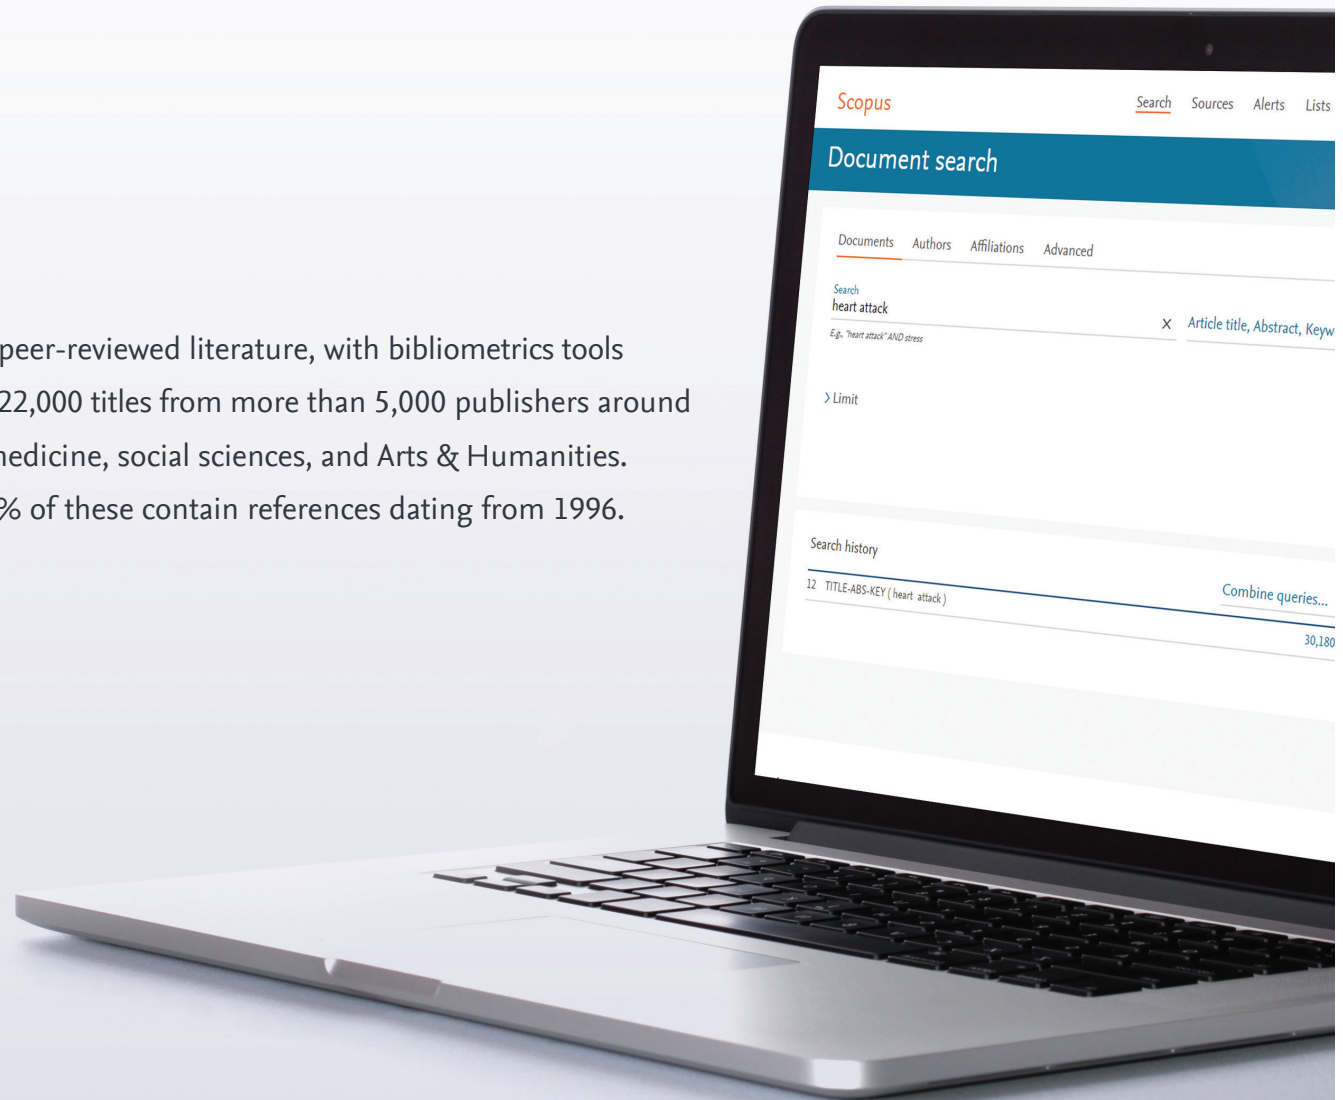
peer-reviewed literature, with bibliometrics tools 22,000 titles from more than 5,000 publishers around nedicine, social sciences, and Arts & Humanities. % of these contain references dating from 1996.

Scopus

Search Sources Alerts Lists

Document search

Documents Authors Affiliations Advanced

Search
heart attack

E.g., "heart attack" AND stress

×

Article title, Abstract, Keyw

› Limit

Search history

12 TITLE-ABS-KEY ( heart attack )

Combine queries...

30,180